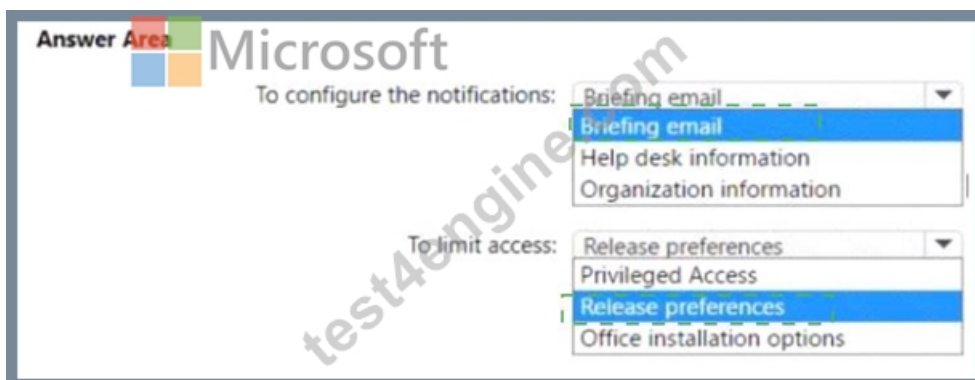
Answer Area Microsoft

To configure the notifications: Briefing email
Briefing email
Help desk information
Organization information

To limit access: Release preferences
Privileged Access
Release preferences
Office installation options

test4engine.com